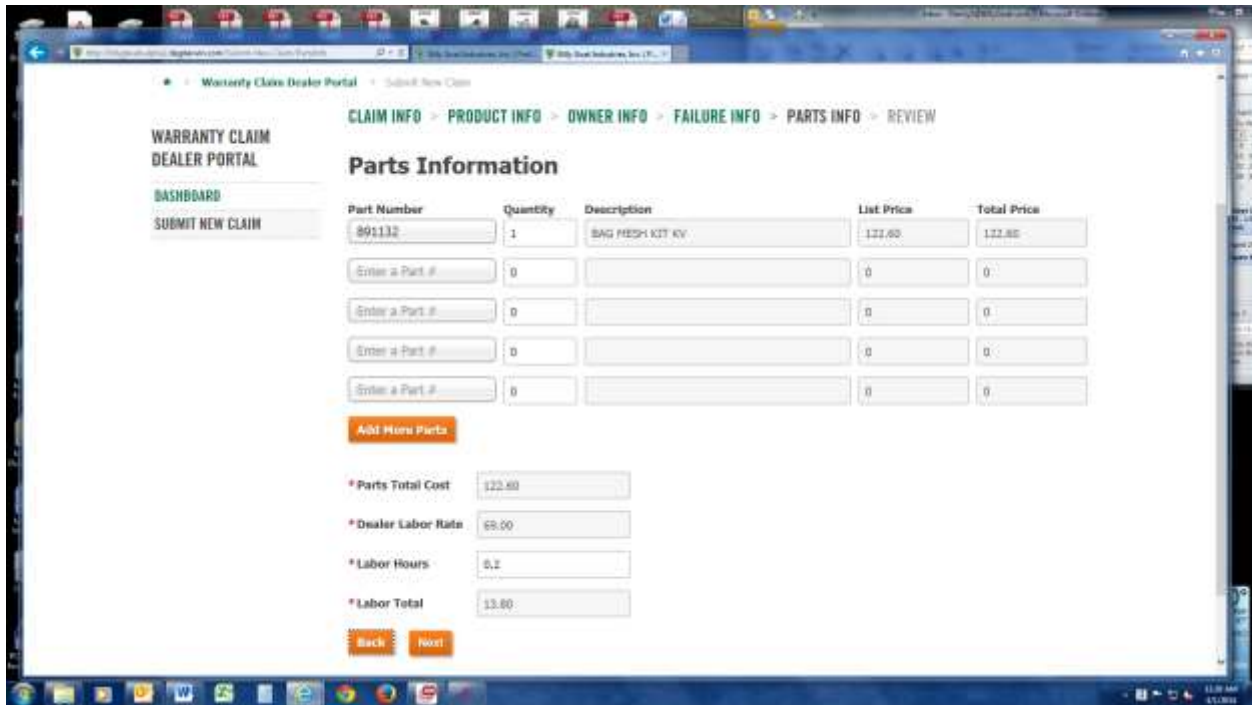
Warranty Claim Dealer Portal > Submit New Claim

WARRANTY CLAIM DEALER PORTAL

DASHBOARD

SUBMIT NEW CLAIM

CLAIM INFO > PRODUCT INFO > OWNER INFO > FAILURE INFO > PARTS INFO > REVIEW

Parts Information

| Part Number | Quantity | Description | List Price | Total Price |
|---|---|---|---|---|
| 891132 | 1 | BAG MESH KIT KV | 122.60 | 122.60 |
| Enter a Part # | 0 | | 0 | 0 |
| Enter a Part # | 0 | | 0 | 0 |
| Enter a Part # | 0 | | 0 | 0 |
| Enter a Part # | 0 | | 0 | 0 |

Add More Parts

*Parts Total Cost 122.60

*Dealer Labor Rate 69.00

*Labor Hours 0.2

*Labor Total 13.80

Back Next